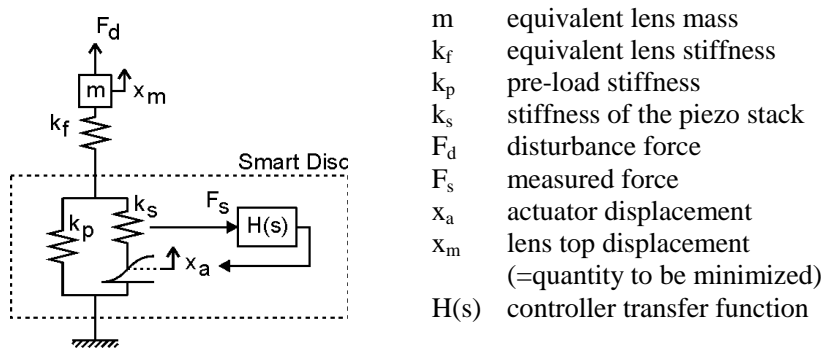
$F_d$
m
$x_m$
$k_f$
Smart Disc
$F_s$
$k_p$
$k_s$
H(s)
$x_a$

| | |
|---|---|
| m | equivalent lens mass |
| $k_f$ | equivalent lens stiffness |
| $k_p$ | pre-load stiffness |
| $k_s$ | stiffness of the piezo stack |
| $F_d$ | disturbance force |
| $F_s$ | measured force |
| $x_a$ | actuator displacement |
| $x_m$ | lens top displacement (=quantity to be minimized) |
| H(s) | controller transfer function |